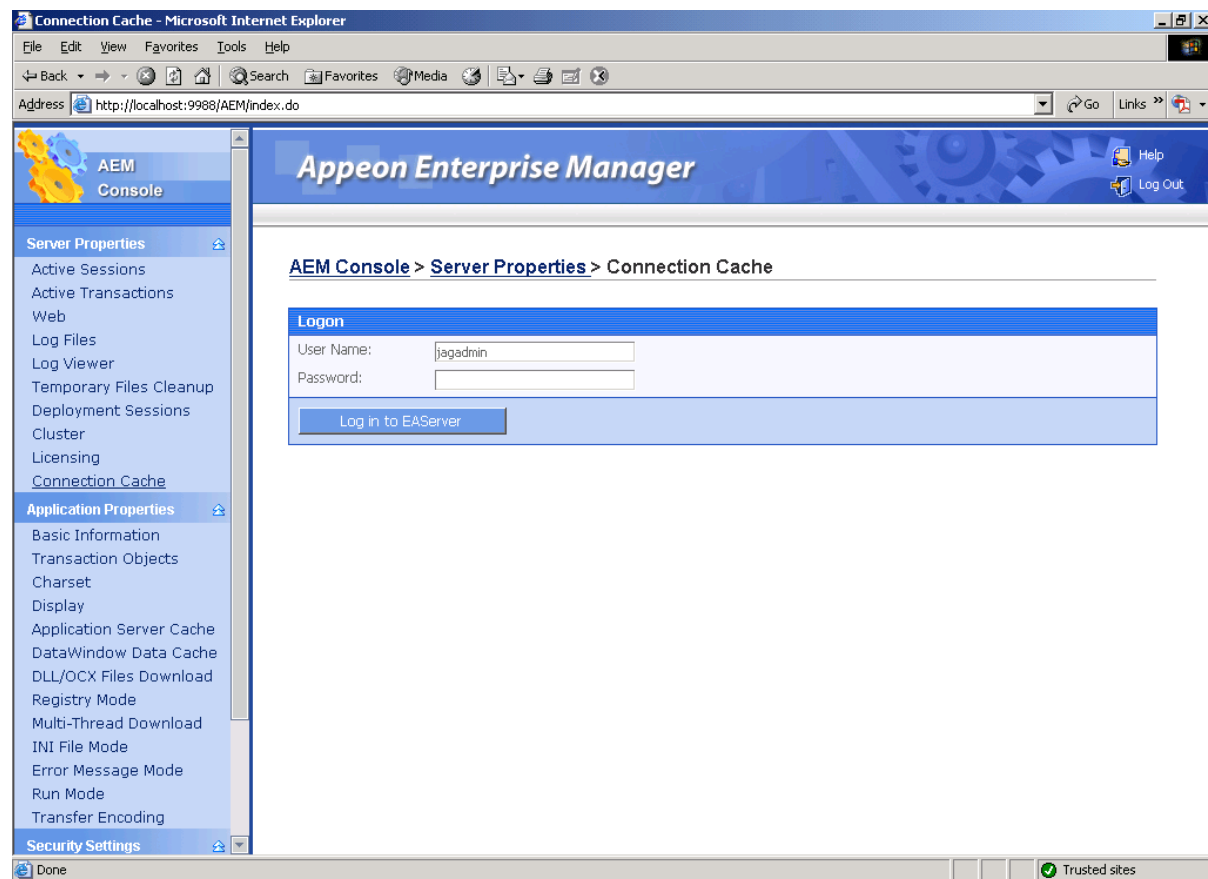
Connection Cache - Microsoft Internet Explorer

File Edit View Favorites Tools Help

Back Search Favorites Media

Address http://localhost:9988/AEM/index.do Go Links

AEM Console

Appeon Enterprise Manager

Help
Log Out

Server Properties
Active Sessions
Active Transactions
Web
Log Files
Log Viewer
Temporary Files Cleanup
Deployment Sessions
Cluster
Licensing
Connection Cache
Application Properties
Basic Information
Transaction Objects
Charset
Display
Application Server Cache
DataWindow Data Cache
DLL/OCX Files Download
Registry Mode
Multi-Thread Download
INI File Mode
Error Message Mode
Run Mode
Transfer Encoding
Security Settings

AEM Console > Server Properties > Connection Cache

Logon

User Name: jagadmin
Password:

Log in to EAServer

Done
Trusted sites